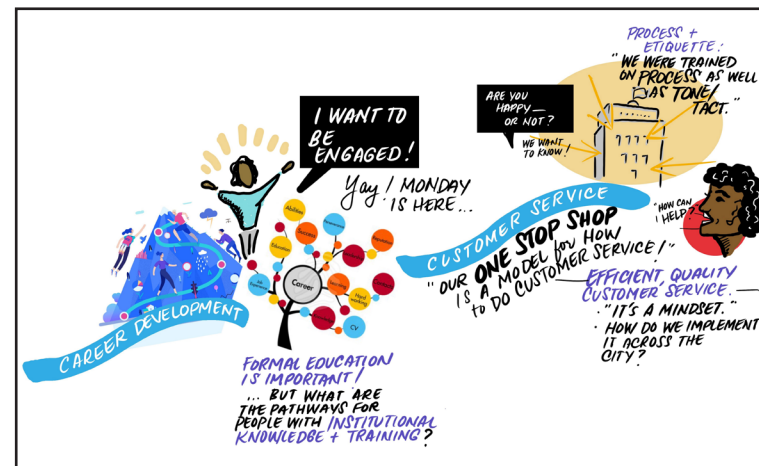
PROCESS + ETIQUETTE:
"WE WERE TRAINED ON PROCESS AS WELL AS TONE/TACT."

ARE YOU HAPPY — OR NOT?

WE WANT TO KNOW!

I WANT TO BE ENGAGED!

Yay! MONDAY IS HERE...

"HOW CAN I HELP?"

CUSTOMER SERVICE

"OUR ONE STOP SHOP IS A MODEL for HOW to DO CUSTOMER SERVICE!"

EFFICIENT, QUALITY CUSTOMER SERVICE.
· "IT'S A MINDSET."
· HOW DO WE IMPLEMENT IT ACROSS THE CITY?

Abilities
Success
Education
Career
Hard working
CV
Job

CAREER DEVELOPMENT

FORMAL EDUCATION IS IMPORTANT!
... BUT WHAT ARE THE PATHWAYS FOR PEOPLE WITH INSTITUTIONAL KNOWLEDGE + TRAINING?